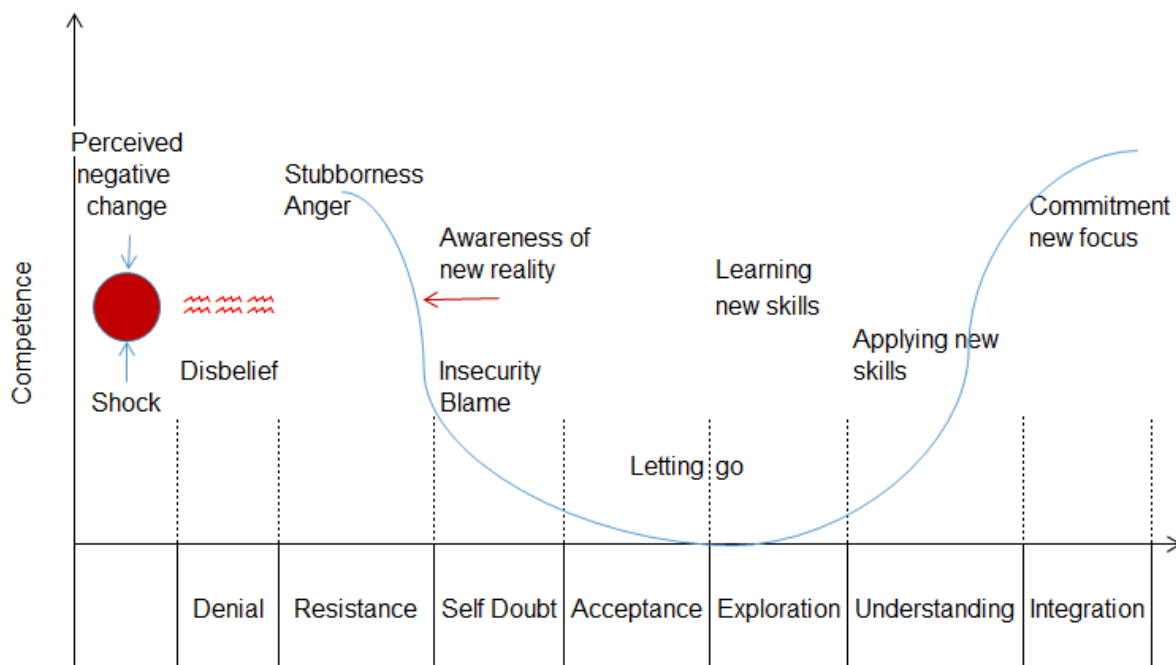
Perceived negative change

Shock

Disbelief

Stubborness Anger

Awareness of new reality

Insecurity Blame

Letting go

Learning new skills

Applying new skills

Commitment new focus

Competence

| | Denial | Resistance | Self Doubt | Acceptance | Exploration | Understanding | Integration |
|---|---|---|---|---|---|---|---|